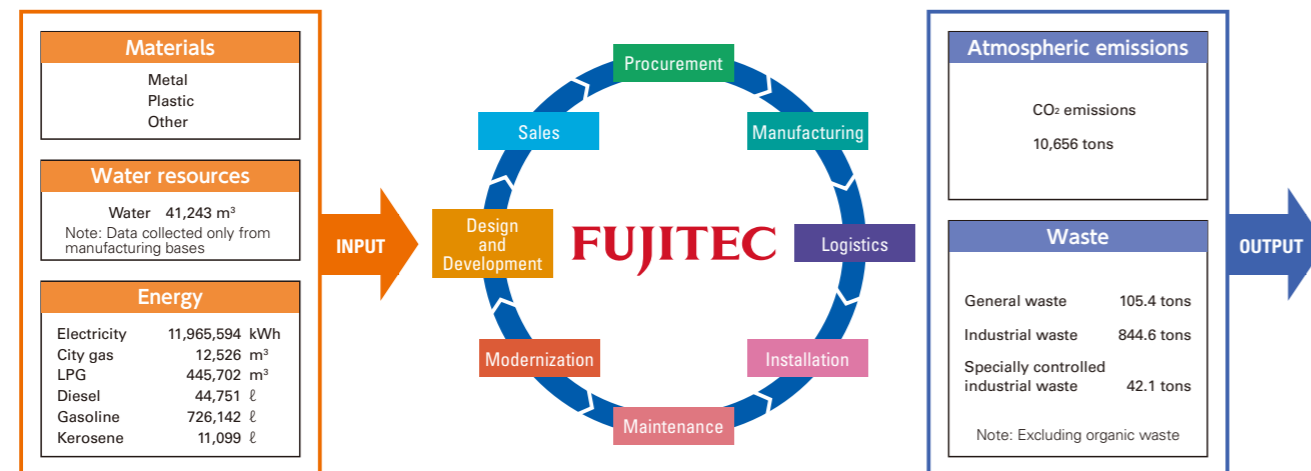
Materials
Metal
Plastic
Other

Water resources
Water 41,243 m³
Note: Data collected only from manufacturing bases

Energy

| | | |
|---|---|---|
| Electricity | 11,965,594 | kWh |
| City gas | 12,526 | m³ |
| LPG | 445,702 | m³ |
| Diesel | 44,751 | ℓ |
| Gasoline | 726,142 | ℓ |
| Kerosene | 11,099 | ℓ |

INPUT

Procurement
Manufacturing
Logistics
Installation
Maintenance
Modernization
Design and Development
Sales

FUJITEC

Atmospheric emissions
$CO_2$ emissions
10,656 tons

Waste

| | |
|---|---|
| General waste | 105.4 tons |
| Industrial waste | 844.6 tons |
| Specially controlled industrial waste | 42.1 tons |

Note: Excluding organic waste

OUTPUT